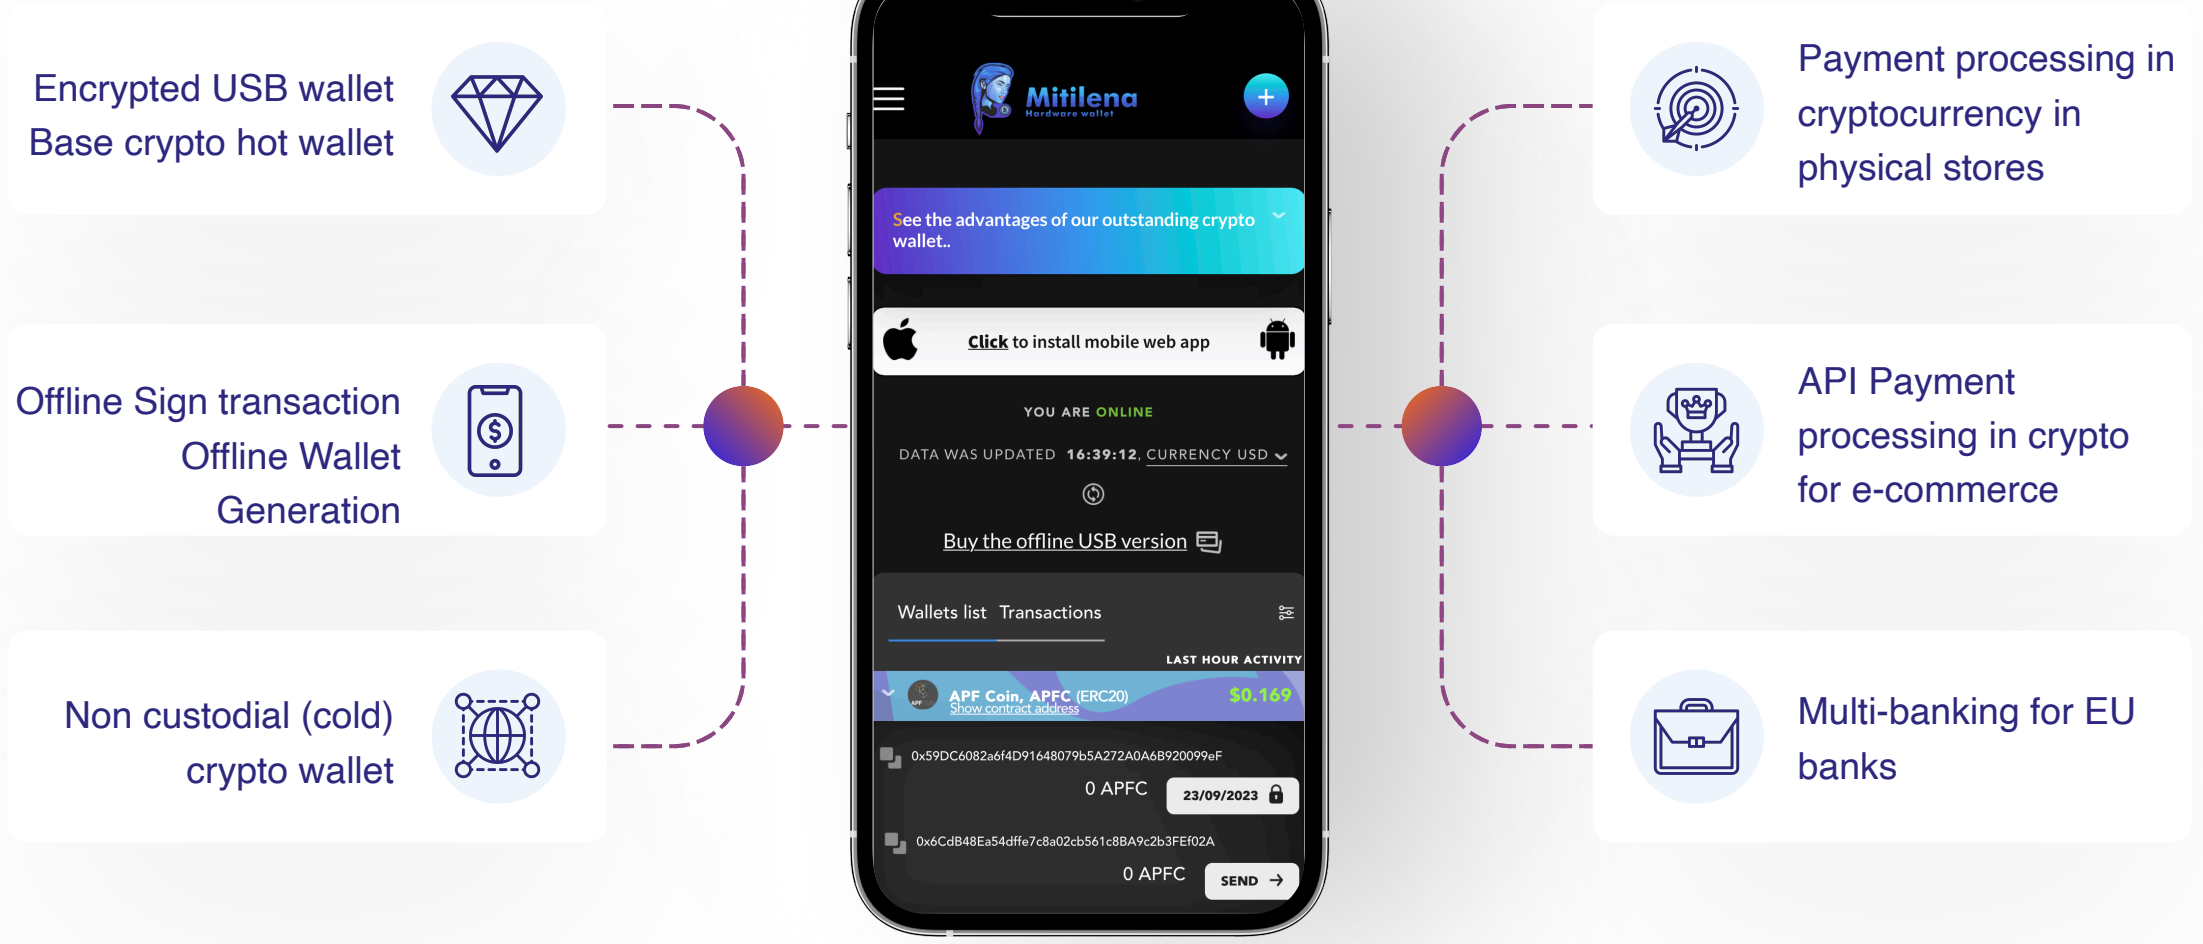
Encrypted USB wallet
Base crypto hot wallet

Offline Sign transaction
Offline Wallet
Generation

Non custodial (cold)
crypto wallet

Mitilena
Hardware wallet

See the advantages of our outstanding crypto wallet..

Click to install mobile web app

YOU ARE ONLINE

DATA WAS UPDATED 16:39:12, CURRENCY USD

Buy the offline USB version

Wallets list Transactions

LAST HOUR ACTIVITY

APF Coin, APFC (ERC20) $0.169
Show contract address

0x59DC6082a6f4D91648079b5A272A0A6B920099eF
0 APFC 23/09/2023

0x6CdB48Ea54dffe7c8a02cb561c8BA9c2b3FEf02A
0 APFC SEND

Payment processing in cryptocurrency in physical stores

API Payment processing in crypto for e-commerce

Multi-banking for EU banks